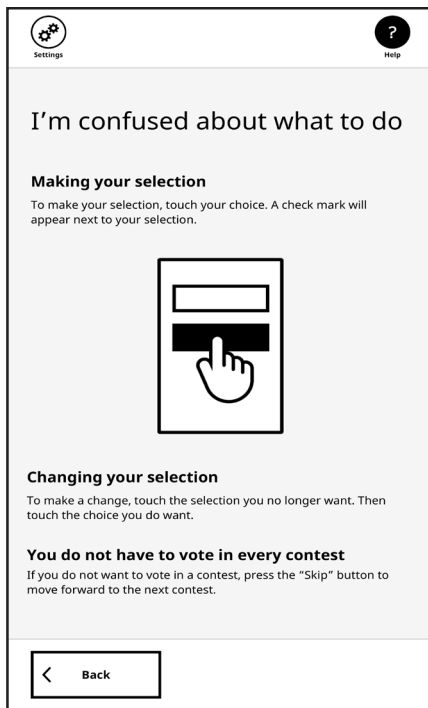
Settings

?
Help

I'm confused about what to do

Making your selection

To make your selection, touch your choice. A check mark will appear next to your selection.

Changing your selection

To make a change, touch the selection you no longer want. Then touch the choice you do want.

You do not have to vote in every contest

If you do not want to vote in a contest, press the "Skip" button to move forward to the next contest.

Back